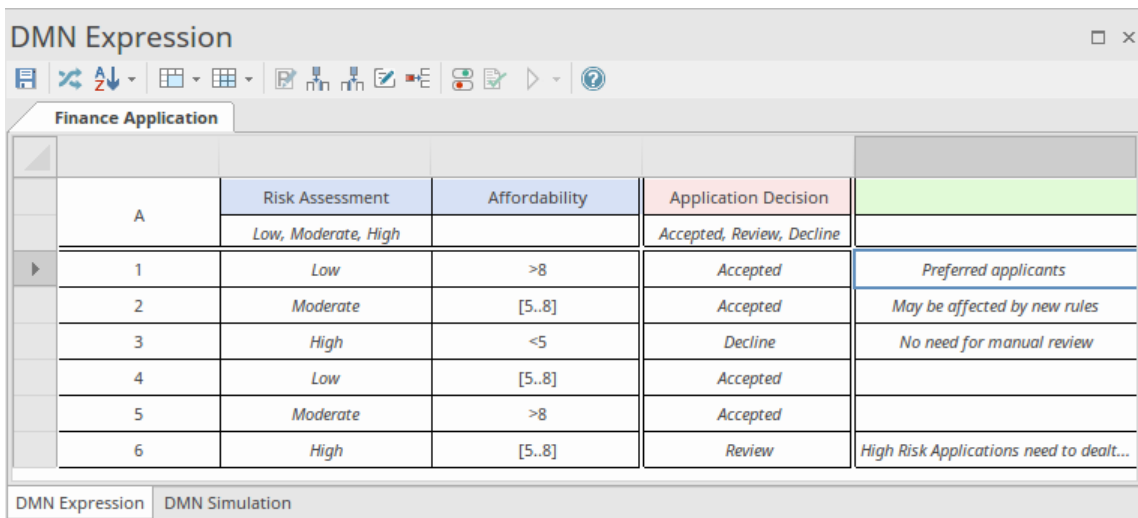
DMN Expression

Finance Application

| A | Risk Assessment | Affordability | Application Decision | |
|---|---|---|---|---|
| | Low, Moderate, High | | Accepted, Review, Decline | |
| 1 | Low | >8 | Accepted | Preferred applicants |
| 2 | Moderate | [5..8] | Accepted | May be affected by new rules |
| 3 | High | <5 | Decline | No need for manual review |
| 4 | Low | [5..8] | Accepted | |
| 5 | Moderate | >8 | Accepted | |
| 6 | High | [5..8] | Review | High Risk Applications need to dealt... |

DMN Expression DMN Simulation